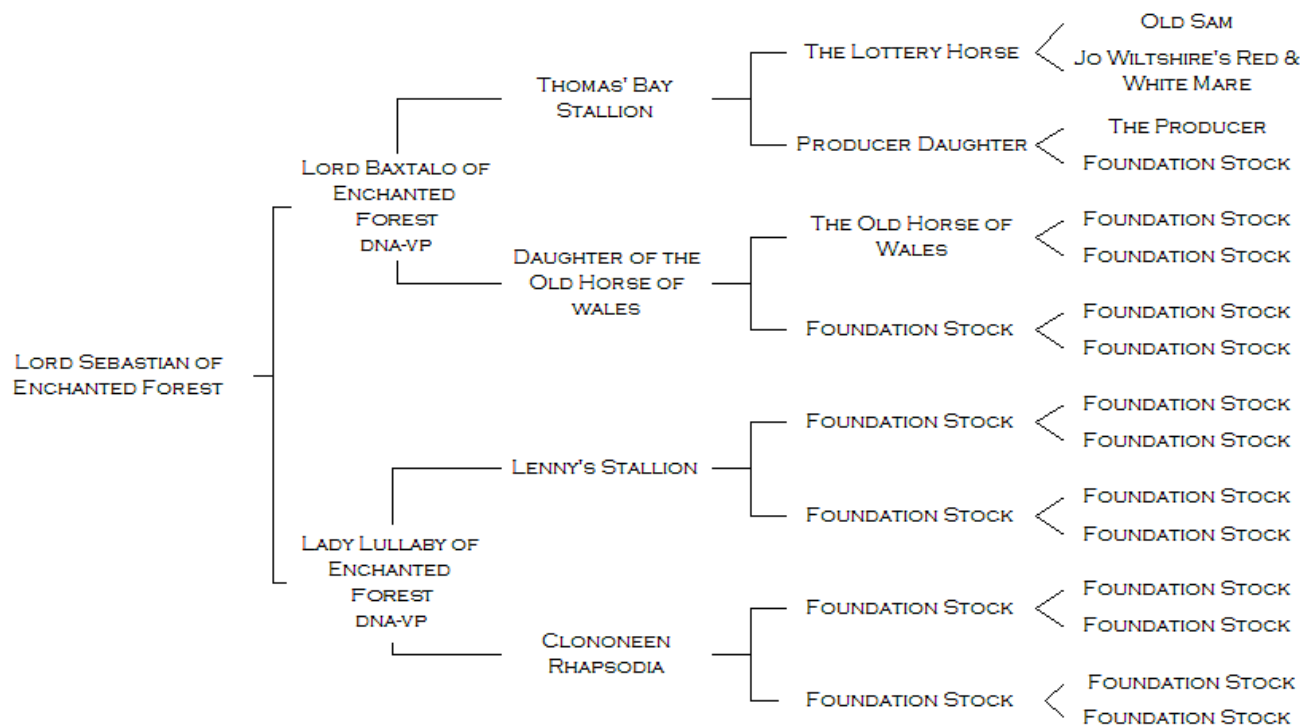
Lord Sebastian of Enchanted Forest

Lord Baxtalo of Enchanted Forest dna-vp

Thomas' Bay Stallion

The Lottery Horse

Old Sam

Jo Wiltshire's Red & White Mare

Producer Daughter

The Producer

Foundation Stock

Daughter of the Old Horse of wales

The Old Horse of Wales

Foundation Stock

Foundation Stock

Foundation Stock

Foundation Stock

Foundation Stock

Lady Lullaby of Enchanted Forest dna-vp

Lenny's Stallion

Foundation Stock

Foundation Stock

Foundation Stock

Foundation Stock

Foundation Stock

Foundation Stock

Clononeen Rhapsodia

Foundation Stock

Foundation Stock

Foundation Stock

Foundation Stock

Foundation Stock

Foundation Stock